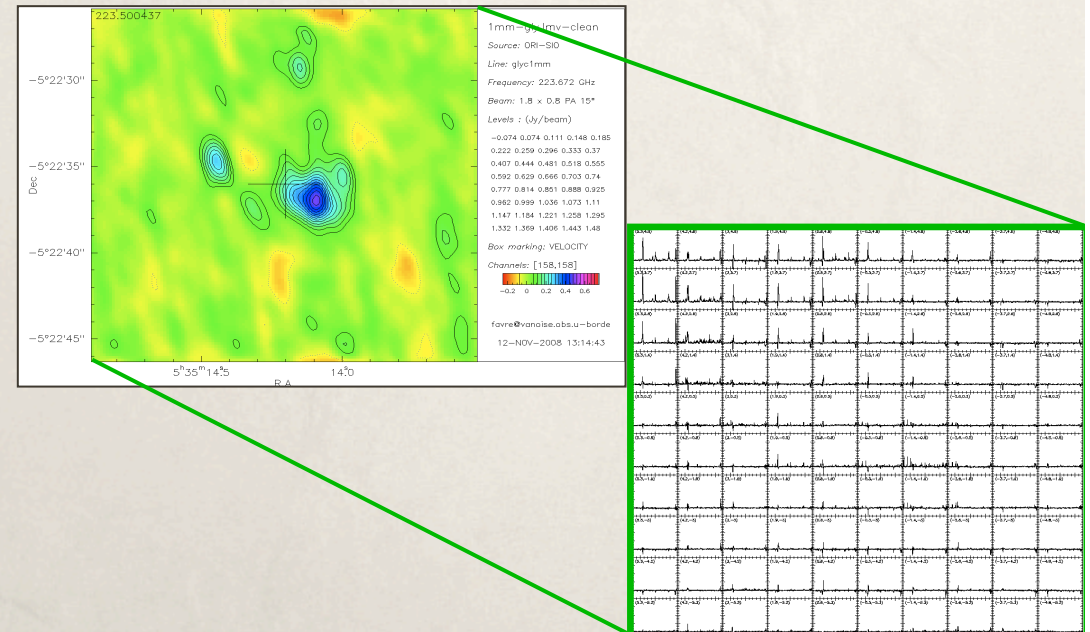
223.500437

1mm–gly.lmv–clean

Source: ORI–SIO

Line: glyc1mm

Frequency: 223.672 GHz

Beam: 1.8 x 0.8 PA 15°

Levels : (Jy/beam)

−0.074 0.074 0.111 0.148 0.185
0.222 0.259 0.296 0.333 0.37
0.407 0.444 0.481 0.518 0.555
0.592 0.629 0.666 0.703 0.74
0.777 0.814 0.851 0.888 0.925
0.962 0.999 1.036 1.073 1.11
1.147 1.184 1.221 1.258 1.295
1.332 1.369 1.406 1.443 1.48

Box marking: VELOCITY

Channels: [158,158]

−0.2 0 0.2 0.4 0.6

favre@vanoise.obs.u–borde

12–NOV–2008 13:14:43

−5°22'30''

−5°22'35''

−5°22'40''

−5°22'45''

Dec

5h35m14s.5

14.0

R.A.

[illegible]